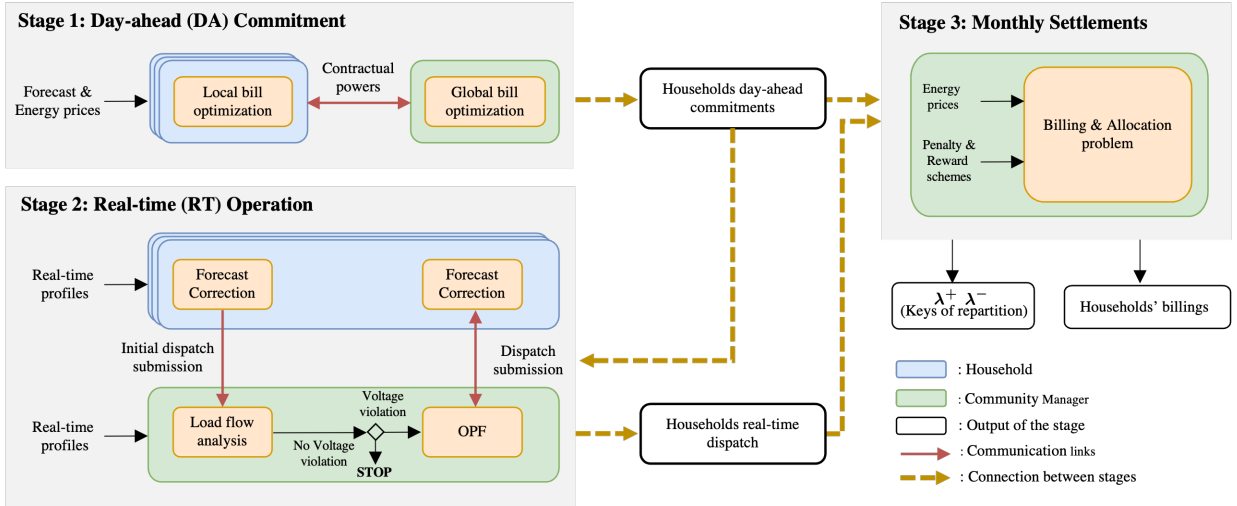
Stage 1: Day-ahead (DA) Commitment

Forecast & Energy prices

Local bill optimization

Contractual powers

Global bill optimization

Households day-ahead commitments

Stage 3: Monthly Settlements

Energy prices

Penalty & Reward schemes

Billing & Allocation problem

Stage 2: Real-time (RT) Operation

Real-time profiles

Forecast Correction

Forecast Correction

Initial dispatch submission

Dispatch submission

Real-time profiles

Load flow analysis

Voltage violation

No Voltage violation

STOP

OPF

Households real-time dispatch

$\lambda^+ \ \lambda^-$
(Keys of repartition)

Households' billings

: Household

: Community Manager

: Output of the stage

: Communication links

: Connection between stages